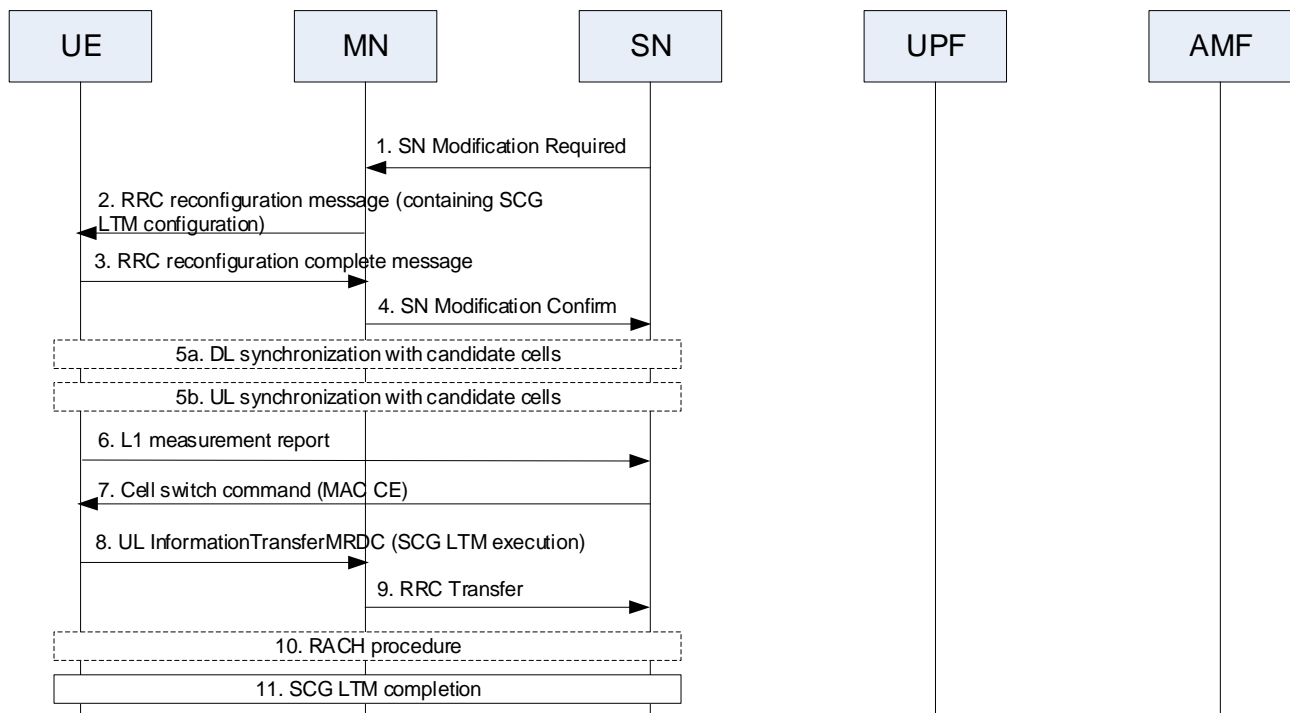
UE

MN

SN

UPF

AMF

1. SN Modification Required

2. RRC reconfiguration message (containing SCG LTM configuration)

3. RRC reconfiguration complete message

4. SN Modification Confirm

5a. DL synchronization with candidate cells

5b. UL synchronization with candidate cells

6. L1 measurement report

7. Cell switch command (MAC CE)

8. UL InformationTransferMRDC (SCG LTM execution)

9. RRC Transfer

10. RACH procedure

11. SCG LTM completion